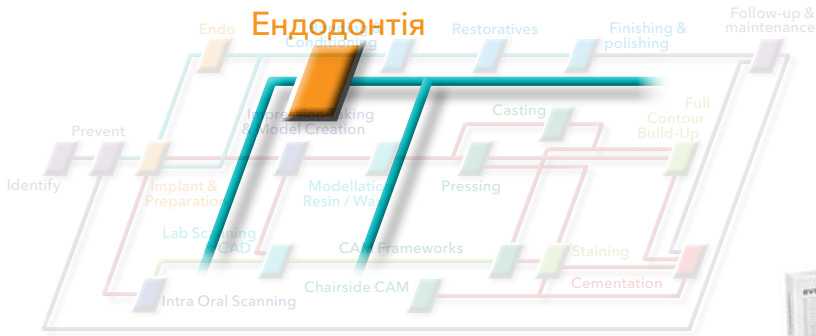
Ендодонтія

Endo

Conditioning

Restoratives

Finishing & polishing

Follow-up & maintenance

Prevent

Identify

Impression Taking & Model Creation

Casting

Full Contour Build-Up

Implant & Preparation

Modellation Resin / Wax

Pressing

Lab Scanning CAD

CAM Frameworks

Staining

Intra Oral Scanning

Chairside CAM

Cementation